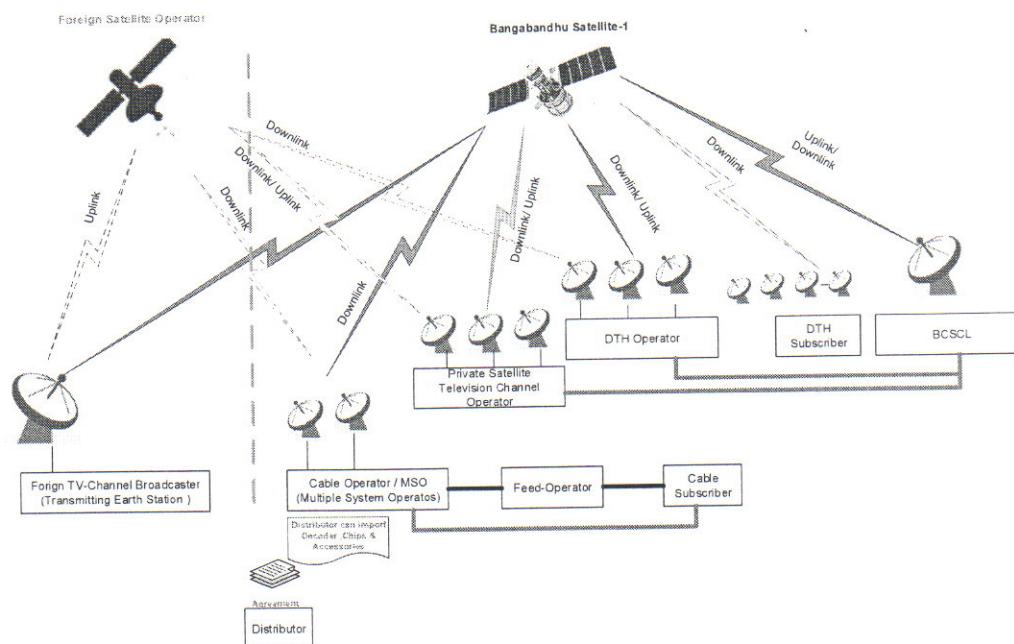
Foreign Satellite Operator

Bangabandhu Satellite-1

Uplink

Downlink

Downlink/ Uplink

Downlink

Downlink

Downlink/ Uplink

Downlink/ Uplink

Downlink

Uplink/ Downlink

DTH Operator

DTH Subscriber

BCSCL

Private Satellite Television Channel Operator

Forign TV-Channel Broadcaster (Transmitting Earth Station )

Cable Operator / MSO (Multiple System Operatos)

Feed-Operator

Cable Subscriber

Distributor can import Decoder, Chips & Accessories

Agreement

Distributor